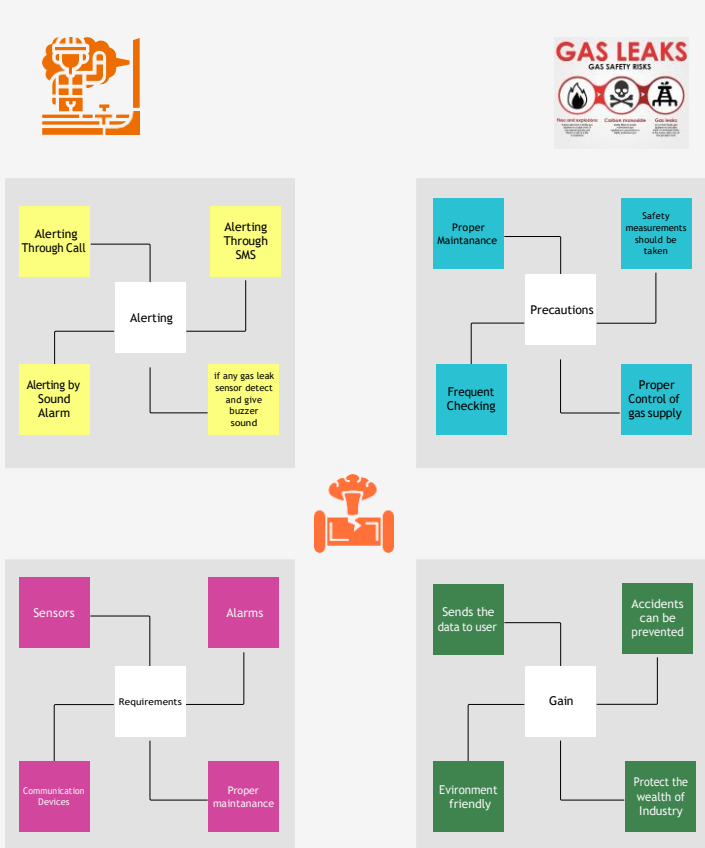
GAS LEAKS
GAS SAFETY RISKS
Fires and explosions
Carbon monoxide
Gas leaks

Alerting Through Call

Alerting Through SMS

Alerting

Alerting by Sound Alarm

if any gas leak sensor detect and give buzzer sound

Proper Maintanance

Safety measurements should be taken

Precautions

Frequent Checking

Proper Control of gas supply

Sensors

Alarms

Requirements

Communication Devices

Proper maintanance

Sends the data to user

Accidents can be prevented

Gain

Evironment friendly

Protect the wealth of Industry